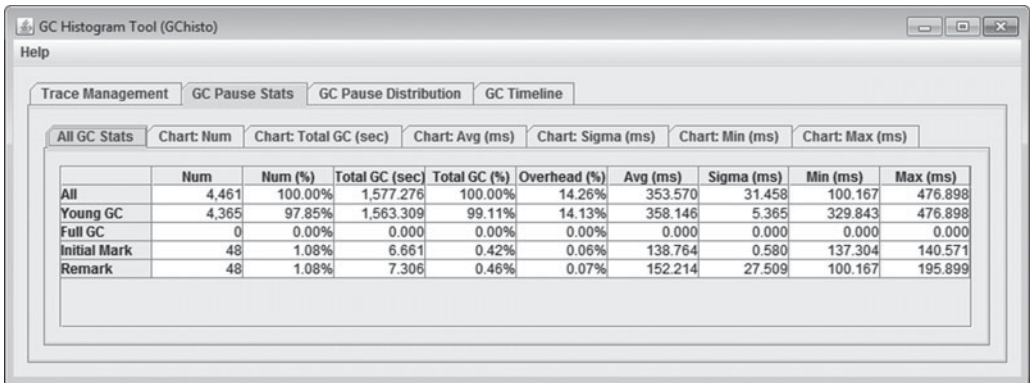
GC Histogram Tool (GChisto)

Help

Trace Management | GC Pause Stats | GC Pause Distribution | GC Timeline

All GC Stats | Chart: Num | Chart: Total GC (sec) | Chart: Avg (ms) | Chart: Sigma (ms) | Chart: Min (ms) | Chart: Max (ms)

| | Num | Num (%) | Total GC (sec) | Total GC (%) | Overhead (%) | Avg (ms) | Sigma (ms) | Min (ms) | Max (ms) |
|---|---|---|---|---|---|---|---|---|---|
| All | 4,461 | 100.00% | 1,577.276 | 100.00% | 14.26% | 353.570 | 31.458 | 100.167 | 476.898 |
| Young GC | 4,365 | 97.85% | 1,563.309 | 99.11% | 14.13% | 358.146 | 5.365 | 329.843 | 476.898 |
| Full GC | 0 | 0.00% | 0.000 | 0.00% | 0.00% | 0.000 | 0.000 | 0.000 | 0.000 |
| Initial Mark | 48 | 1.08% | 6.661 | 0.42% | 0.06% | 138.764 | 0.580 | 137.304 | 140.571 |
| Remark | 48 | 1.08% | 7.306 | 0.46% | 0.07% | 152.214 | 27.509 | 100.167 | 195.899 |